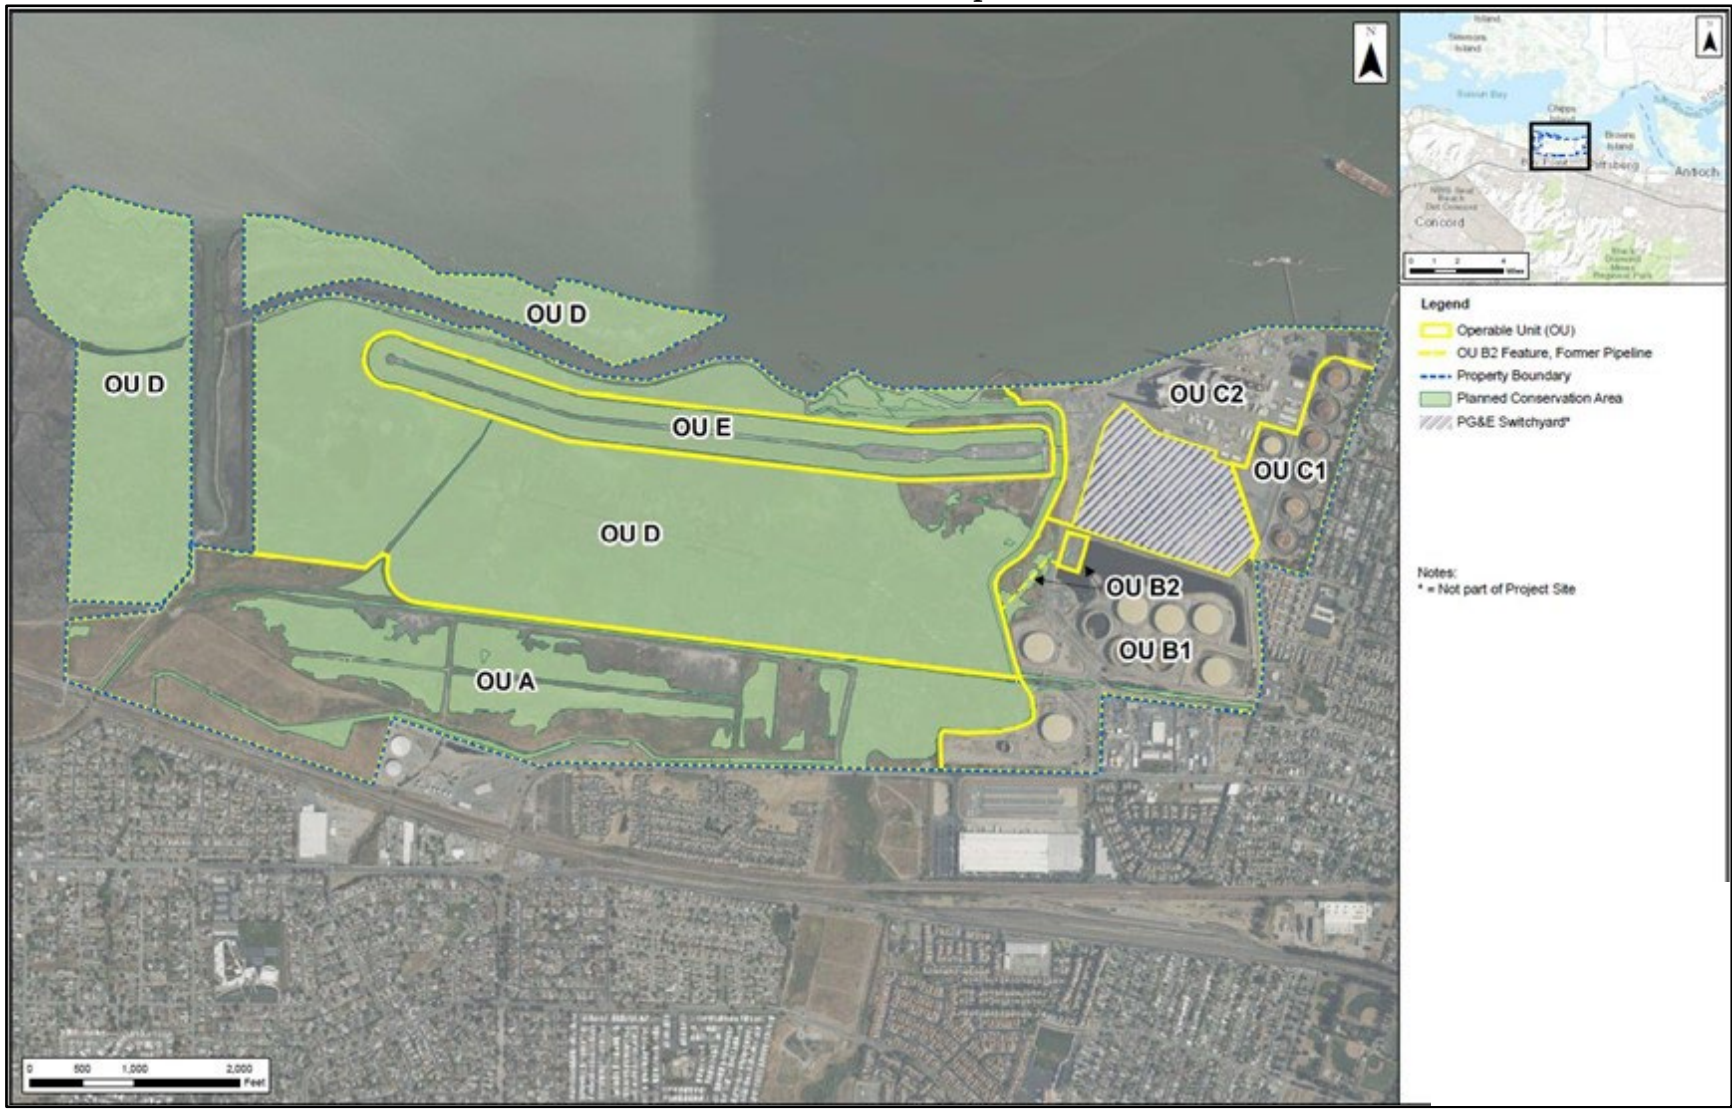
N

OU D

OU D

OU E

OU D

OU A

OU C2

OU C1

OU B2

OU B1

0 500 1,000 2,000
Feet

Island
Simmons Island
Suisun Bay
Chipps
Browns Island
Pittsburg
Antioch
NWS Seal Beach Det Concord
Concord
Black Diamond Mines Regional Park
0 1 2 4
Miles

Legend
Operable Unit (OU)
OU B2 Feature, Former Pipeline
Property Boundary
Planned Conservation Area
PG&E Switchyard*

Notes:
* = Not part of Project Site